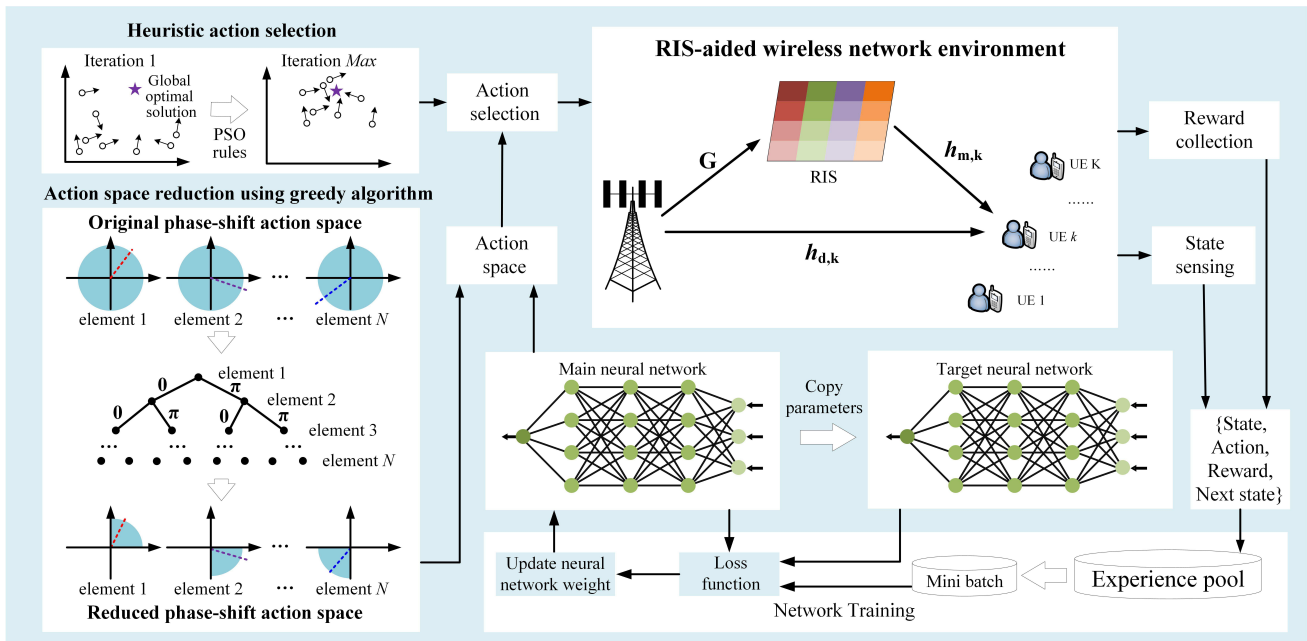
Heuristic action selection

Iteration 1

Global optimal solution

PSO rules

Iteration *Max*

Action space reduction using greedy algorithm

Original phase-shift action space

element 1

element 2

···

element *N*

element 1

0

π

0

π

0

π

element 2

element 3

element *N*

element 1

element 2

···

element *N*

Reduced phase-shift action space

Action selection

Action space

RIS-aided wireless network environment

**G**

RIS

$\boldsymbol{h}_{\mathbf{m,k}}$

$\boldsymbol{h}_{\mathbf{d,k}}$

UE K

......

UE *k*

......

UE 1

Reward collection

State sensing

Main neural network

Copy parameters

Target neural network

{State, Action, Reward, Next state}

Update neural network weight

Loss function

Mini batch

Experience pool

Network Training